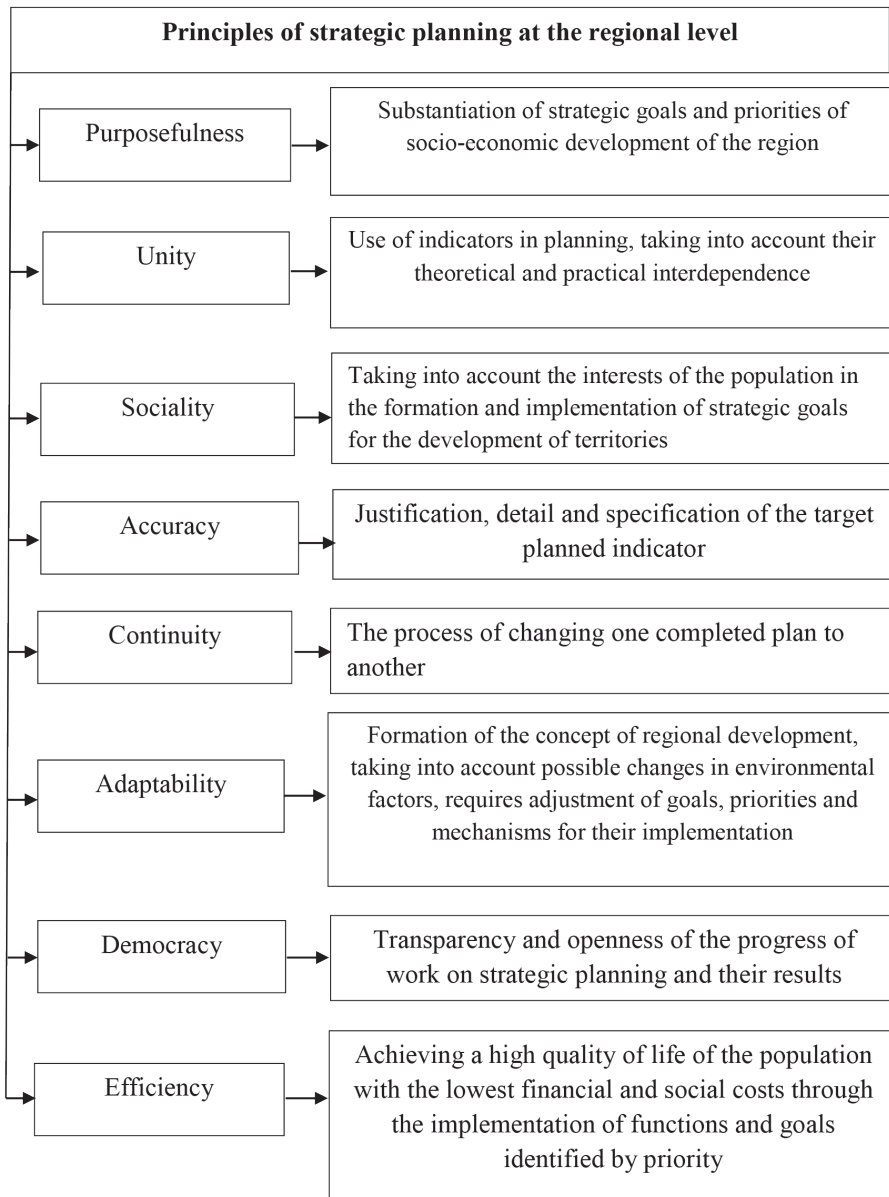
Principles of strategic planning at the regional level

Purposefulness

Substantiation of strategic goals and priorities of socio-economic development of the region

Unity

Use of indicators in planning, taking into account their theoretical and practical interdependence

Sociality

Taking into account the interests of the population in the formation and implementation of strategic goals for the development of territories

Accuracy

Justification, detail and specification of the target planned indicator

Continuity

The process of changing one completed plan to another

Adaptability

Formation of the concept of regional development, taking into account possible changes in environmental factors, requires adjustment of goals, priorities and mechanisms for their implementation

Democracy

Transparency and openness of the progress of work on strategic planning and their results

Efficiency

Achieving a high quality of life of the population with the lowest financial and social costs through the implementation of functions and goals identified by priority